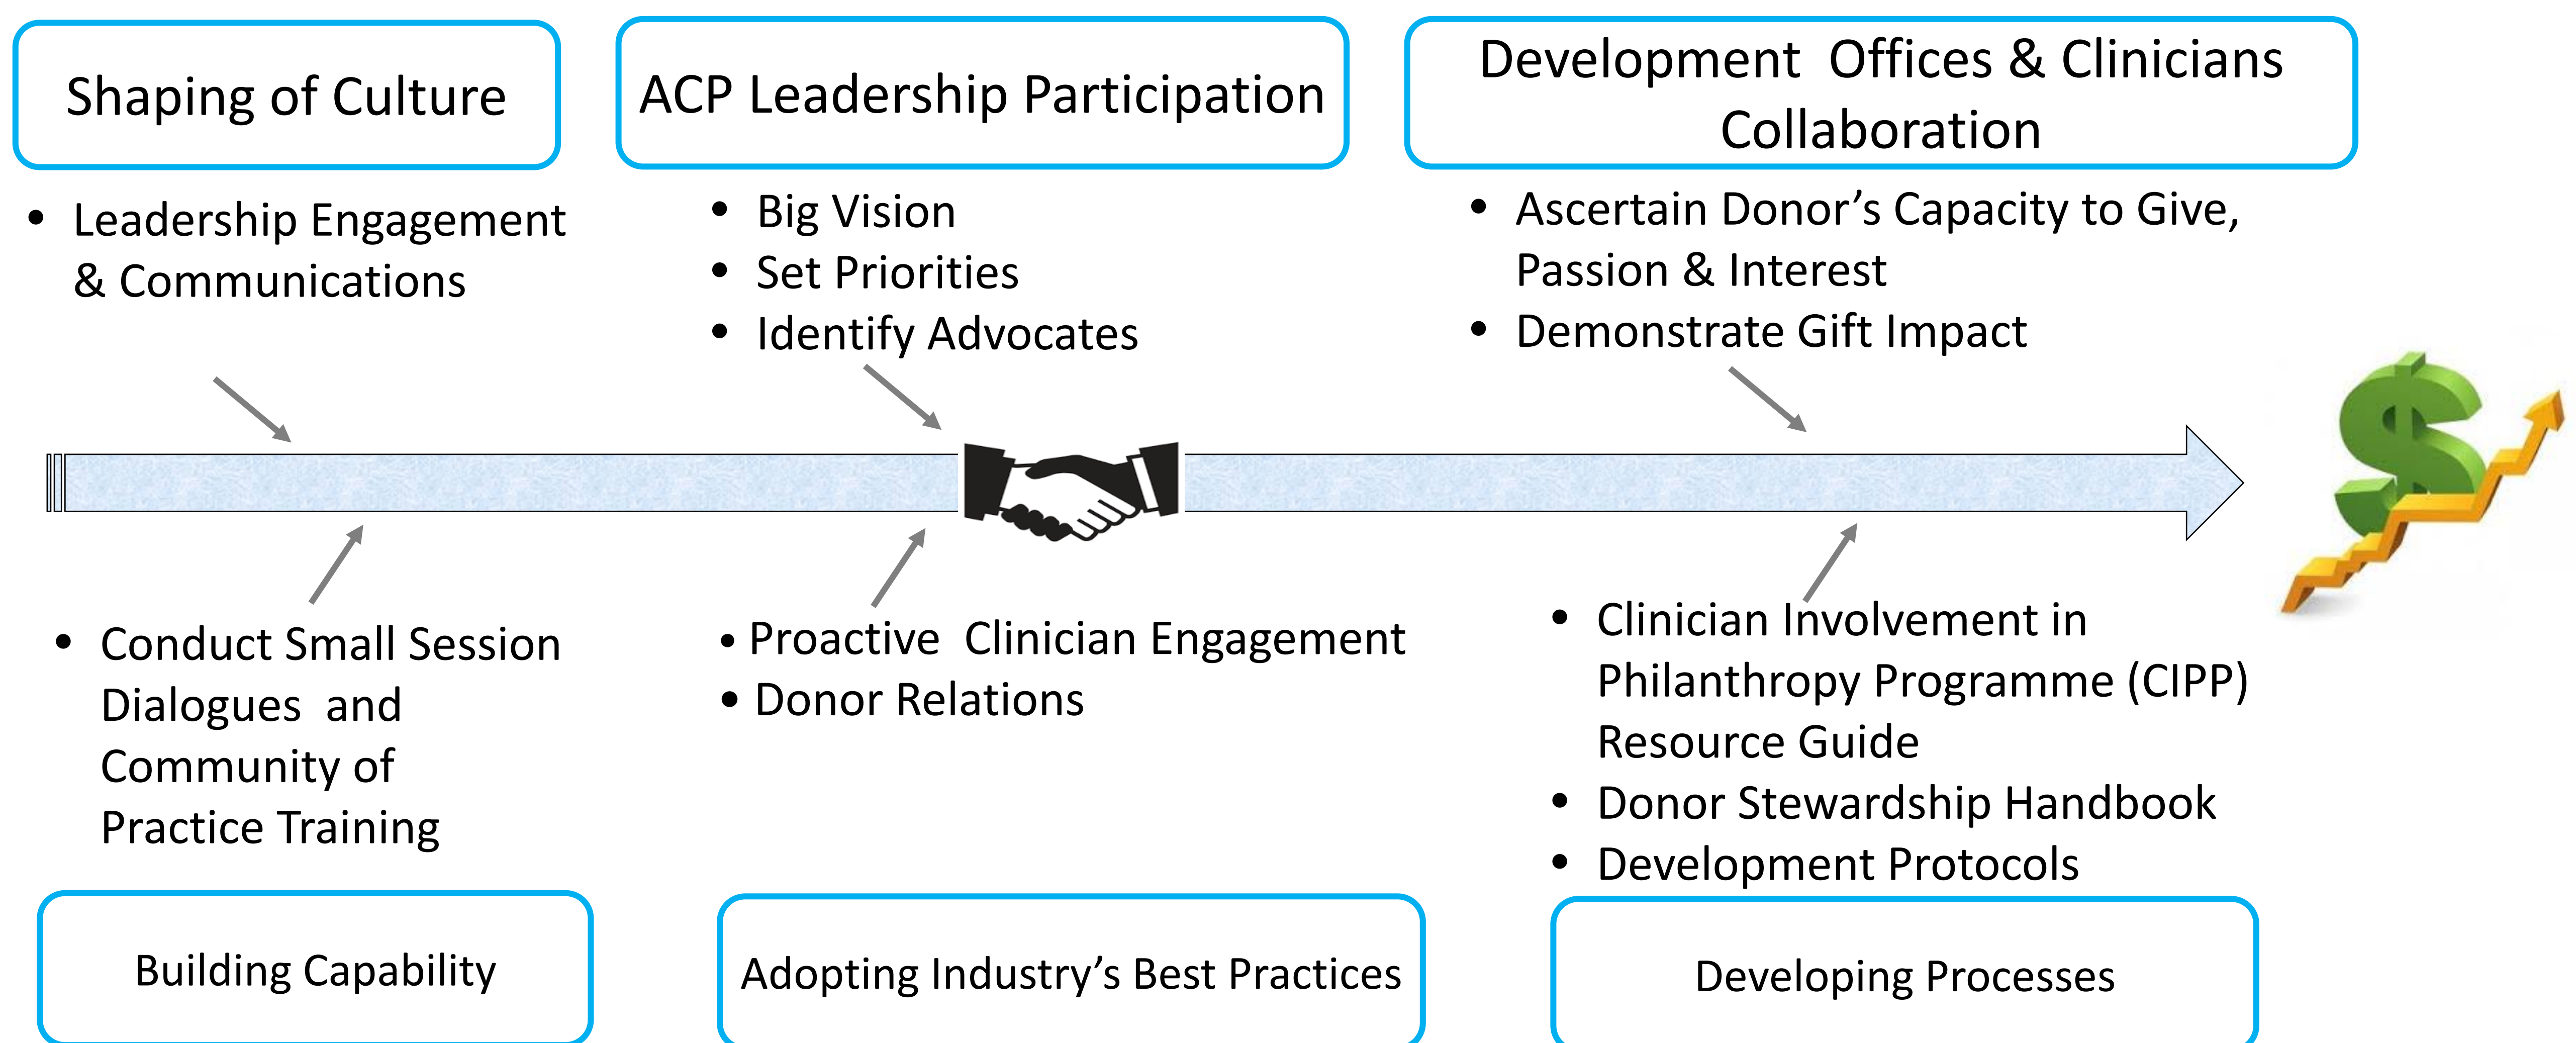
Shaping of Culture

ACP Leadership Participation

Development Offices & Clinicians Collaboration

• Leadership Engagement & Communications

• Big Vision
• Set Priorities
• Identify Advocates

• Ascertain Donor's Capacity to Give, Passion & Interest
• Demonstrate Gift Impact

• Conduct Small Session Dialogues and Community of Practice Training

• Proactive Clinician Engagement
• Donor Relations

• Clinician Involvement in Philanthropy Programme (CIPP) Resource Guide
• Donor Stewardship Handbook
• Development Protocols

Building Capability

Adopting Industry's Best Practices

Developing Processes